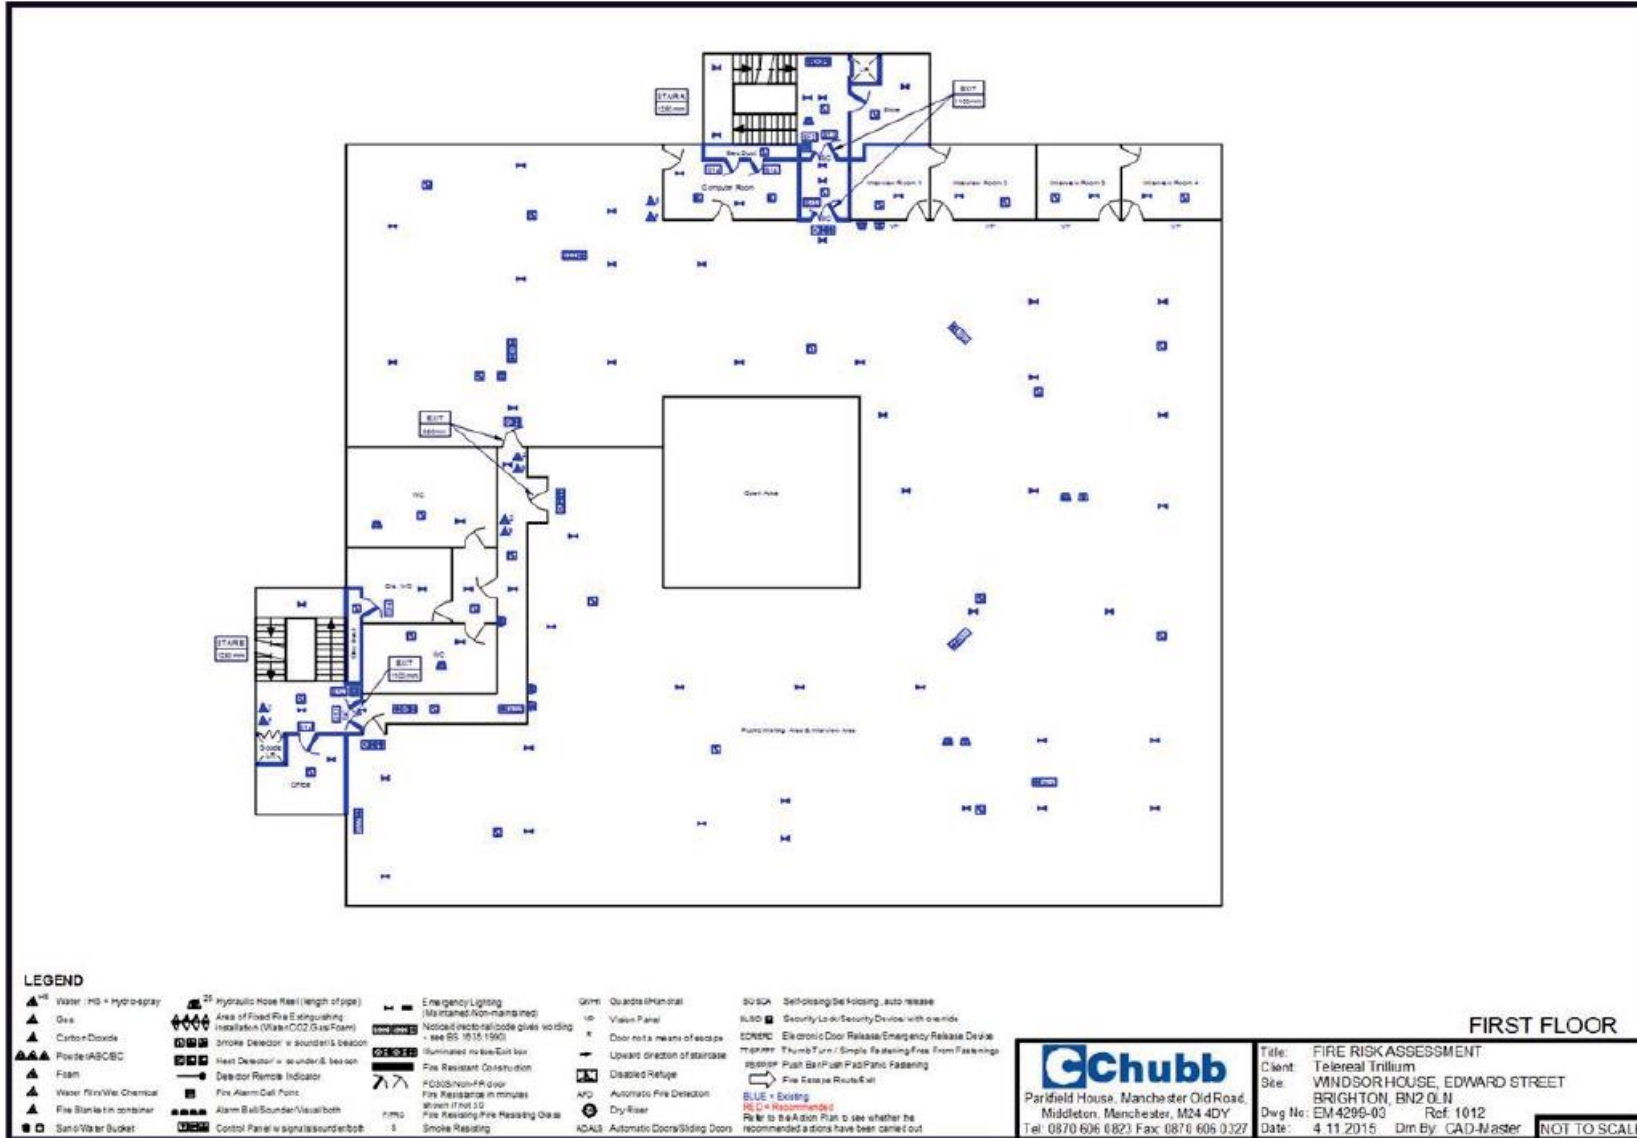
STAIRS
EXIT
Computer Room
Interview Room 1
Interview Room 2
Interview Room 3
Interview Room 4
Store
EXIT
WC
Open Area
STAIRS
EXIT
WC
Dis. WC
Office
Public Waiting Area & Interview Area

LEGEND
Water : HS = Hydro-spray
Gas
Carbon Dioxide
Powder ABC/BC
Foam
Water Film/Wet Chemical
Fire Blanket in container
Sand/Water Bucket
Hydraulic Hose Reel (length of pipe)
Area of Fixed Fire Extinguishing installation (Water/CO2/Gas/Foam)
Smoke Detector w sounder & beacon
Heat Detector w sounder & beacon
Detector Remote Indicator
Fire Alarm Call Point
Alarm Bell/Sounder/Visual/both
Control Panel w signals/sounder/both
Emergency Lighting (Maintained/Non-maintained)
Notice/directional/code gives wording - see BS 5499:1990
Illuminated notice/Exit box
Fire Resistant Construction
FD30S/Non-FR door
Fire Resistance in minutes shown if not 30
Fire Resisting/Fire Resisting Glass
Smoke Resisting
Guardrail/Handrail
Vision Panel
Door not a means of escape
Upward direction of staircase
Disabled Refuge
Automatic Fire Detection
Dry Riser
Automatic Doors/Sliding Doors
Self-closing/Self-closing, auto release
Security Lock/Security Device with override
Electronic Door Release/Emergency Release Device
Thumb Turn / Simple Fastening/Free From Fastenings
Push Bar/Push Pad/Panic Fastening
Fire Escape Route/Exit
BLUE = Existing
RED = Recommended
Refer to the Action Plan to see whether the recommended actions have been carried out

FIRST FLOOR
Chubb
Parkfield House, Manchester Old Road, Middleton, Manchester, M24 4DY
Tel: 0870 606 0823 Fax: 0870 606 0327
Title: FIRE RISK ASSESSMENT
Client: Telereal Trillium
Site: WINDSOR HOUSE, EDWARD STREET BRIGHTON, BN2 0LN
Dwg No: EM4299-03 Ref: 1012
Date: 4.11.2015 Drn By: CAD-Master
NOT TO SCAL